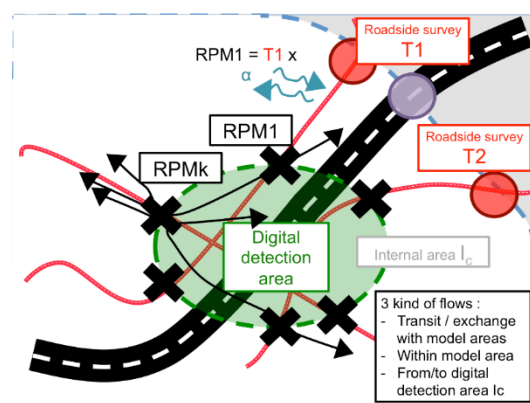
Roadside survey T1

RPM1 = T1 x

α

RPM1

Roadside survey T2

RPMk

Digital detection area

Internal area $I_c$

3 kind of flows :
- Transit / exchange with model areas
- Within model area
- From/to digital detection area Ic